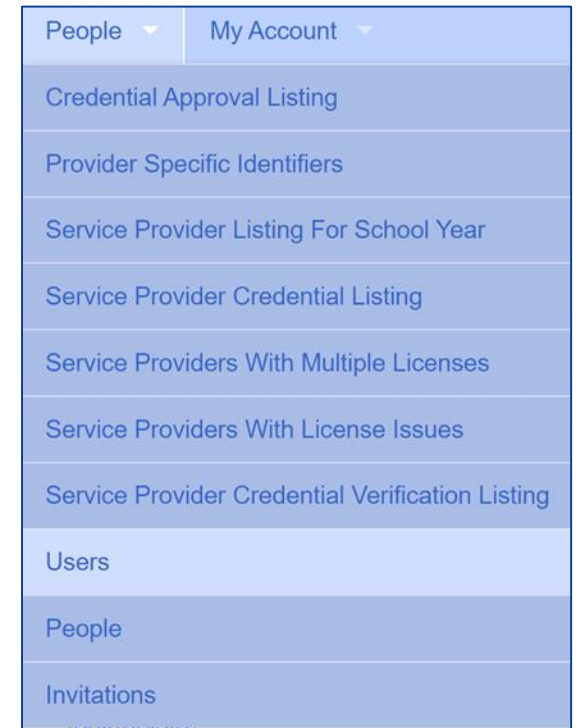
People My Account

Credential Approval Listing

Provider Specific Identifiers

Service Provider Listing For School Year

Service Provider Credential Listing

Service Providers With Multiple Licenses

Service Providers With License Issues

Service Provider Credential Verification Listing

Users

People

Invitations